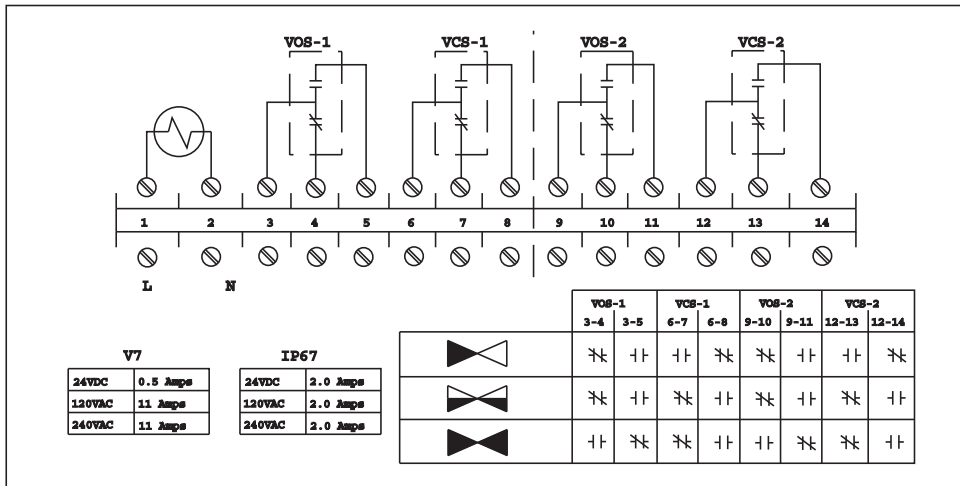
VOS-1 VCS-1 VOS-2 VCS-2

1 2 3 4 5 6 7 8 9 10 11 12 13 14

L N

V7

| 24VDC | 0.5 Amps |
|---|---|
| 120VAC | 11 Amps |
| 240VAC | 11 Amps |

IP67

| 24VDC | 2.0 Amps |
|---|---|
| 120VAC | 2.0 Amps |
| 240VAC | 2.0 Amps |

| | VOS-1 3-4 | VOS-1 3-5 | VCS-1 6-7 | VCS-1 6-8 | VOS-2 9-10 | VOS-2 9-11 | VCS-2 12-13 | VCS-2 12-14 |
|---|---|---|---|---|---|---|---|---|
| | | | | | | | | |
| | | | | | | | | |
| | | | | | | | | |